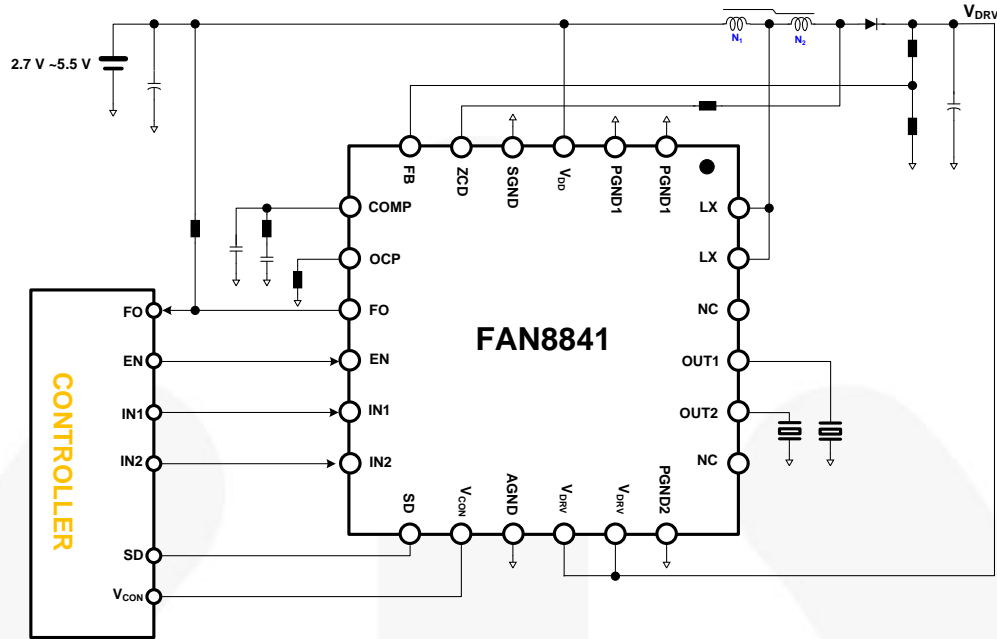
2.7 V ~5.5 V

$N_1$

$N_2$

$V_{DRV}$

FB

ZCD

SGND

$V_{DD}$

PGND1

PGND1

COMP

OCP

FO

EN

IN1

IN2

LX

LX

NC

OUT1

OUT2

NC

FAN8841

SD

$V_{CON}$

AGND

$V_{DRV}$

$V_{DRV}$

PGND2

CONTROLLER

FO

EN

IN1

IN2

SD

$V_{CON}$